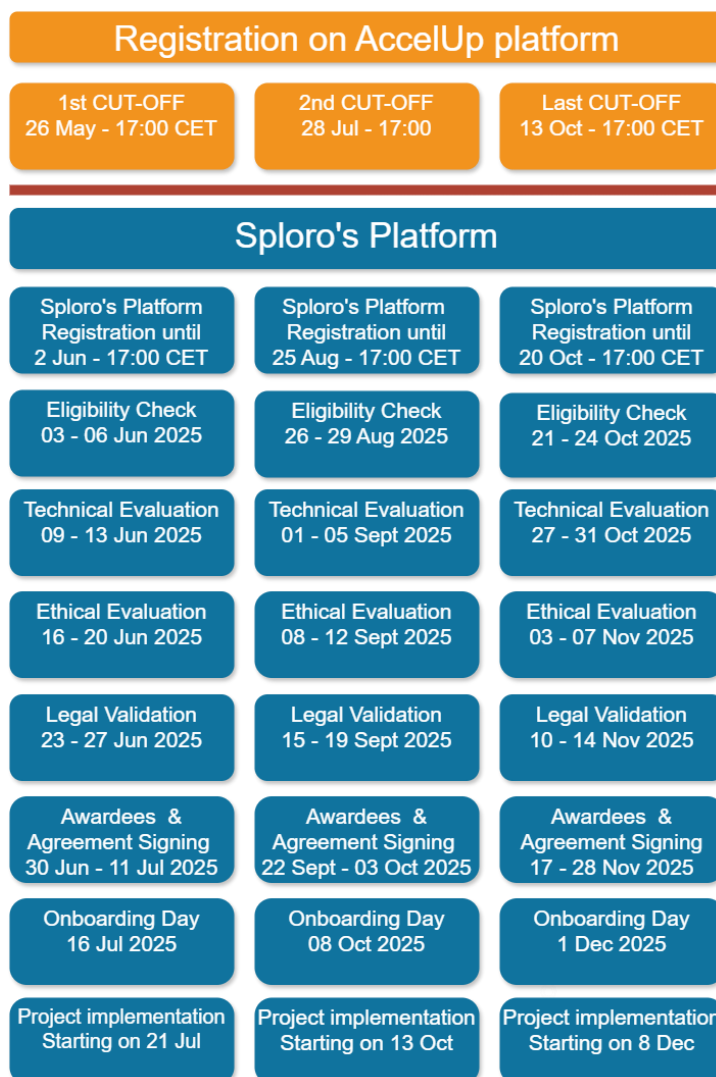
Registration on AccelUp platform

1st CUT-OFF
26 May - 17:00 CET

2nd CUT-OFF
28 Jul - 17:00

Last CUT-OFF
13 Oct - 17:00 CET

Sploro's Platform

Sploro's Platform Registration until 2 Jun - 17:00 CET

Sploro's Platform Registration until 25 Aug - 17:00 CET

Sploro's Platform Registration until 20 Oct - 17:00 CET

Eligibility Check
03 - 06 Jun 2025

Eligibility Check
26 - 29 Aug 2025

Eligibility Check
21 - 24 Oct 2025

Technical Evaluation
09 - 13 Jun 2025

Technical Evaluation
01 - 05 Sept 2025

Technical Evaluation
27 - 31 Oct 2025

Ethical Evaluation
16 - 20 Jun 2025

Ethical Evaluation
08 - 12 Sept 2025

Ethical Evaluation
03 - 07 Nov 2025

Legal Validation
23 - 27 Jun 2025

Legal Validation
15 - 19 Sept 2025

Legal Validation
10 - 14 Nov 2025

Awardees & Agreement Signing
30 Jun - 11 Jul 2025

Awardees & Agreement Signing
22 Sept - 03 Oct 2025

Awardees & Agreement Signing
17 - 28 Nov 2025

Onboarding Day
16 Jul 2025

Onboarding Day
08 Oct 2025

Onboarding Day
1 Dec 2025

Project implementation
Starting on 21 Jul

Project implementation
Starting on 13 Oct

Project implementatio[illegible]
Starting on 8 Dec